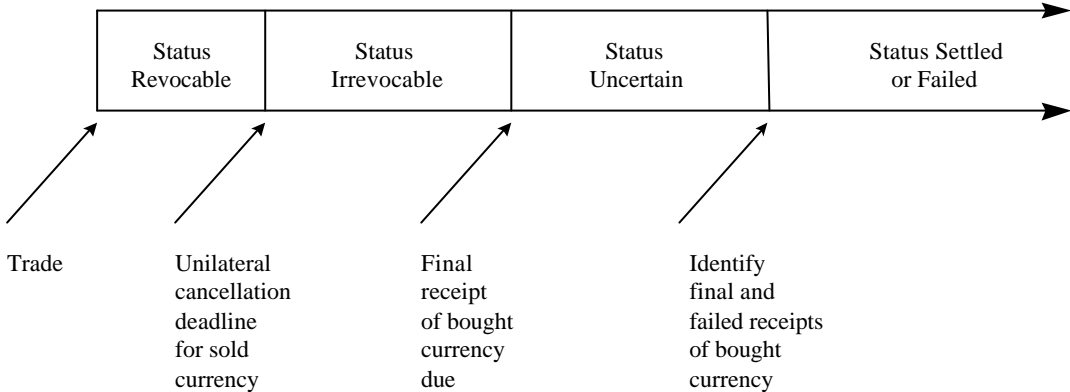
Status Revocable

Status Irrevocable

Status Uncertain

Status Settled or Failed

Trade

Unilateral cancellation deadline for sold currency

Final receipt of bought currency due

Identify final and failed receipts of bought currency